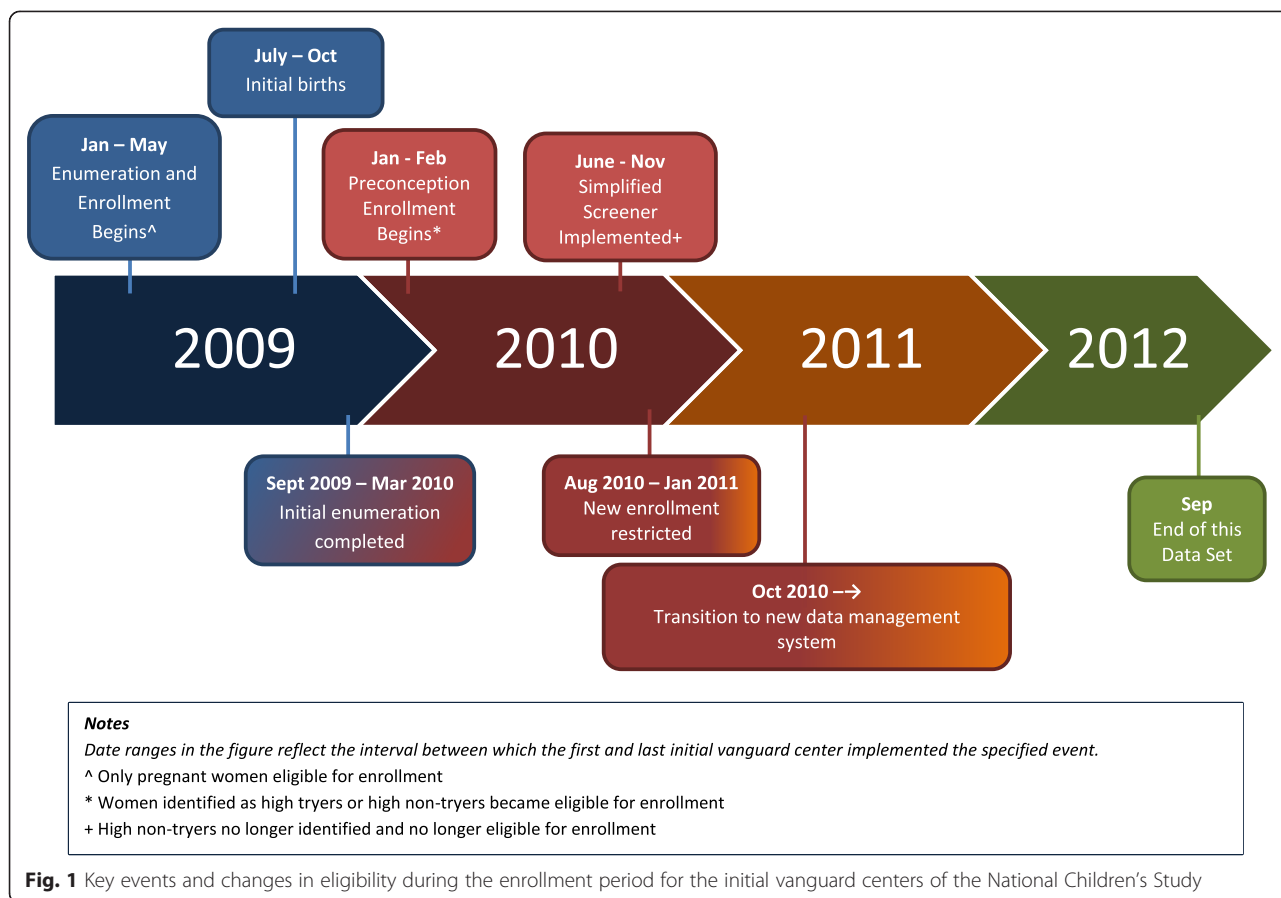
July – Oct
Initial births

Jan – May
Enumeration and Enrollment Begins^

Jan - Feb
Preconception Enrollment Begins*

June - Nov
Simplified Screener Implemented+

2009

2010

2011

2012

Sept 2009 – Mar 2010
Initial enumeration completed

Aug 2010 – Jan 2011
New enrollment restricted

Oct 2010 –→
Transition to new data management system

Sep
End of this Data Set

Notes
Date ranges in the figure reflect the interval between which the first and last initial vanguard center implemented the specified event.
^ Only pregnant women eligible for enrollment
* Women identified as high tryers or high non-tryers became eligible for enrollment
+ High non-tryers no longer identified and no longer eligible for enrollment

Fig. 1 Key events and changes in eligibility during the enrollment period for the initial vanguard centers of the National Children's Study